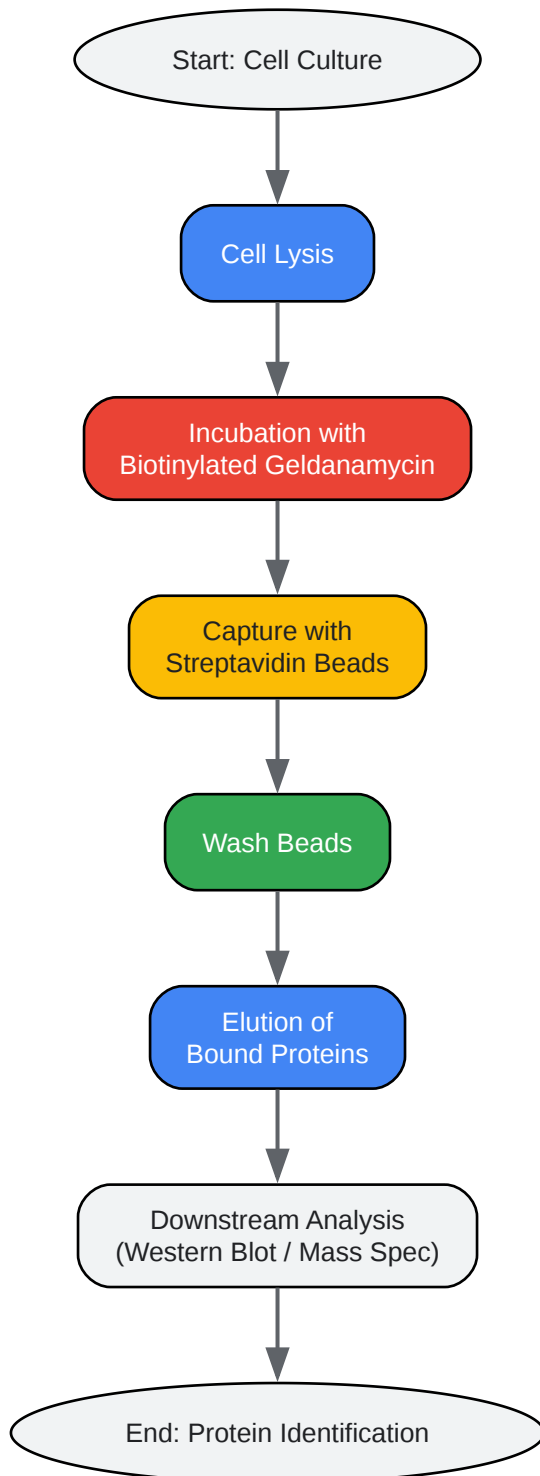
Start: Cell Culture

Cell Lysis

Incubation with
Biotinylated Geldanamycin

Capture with
Streptavidin Beads

Wash Beads

Elution of
Bound Proteins

Downstream Analysis
(Western Blot / Mass Spec)

End: Protein Identification